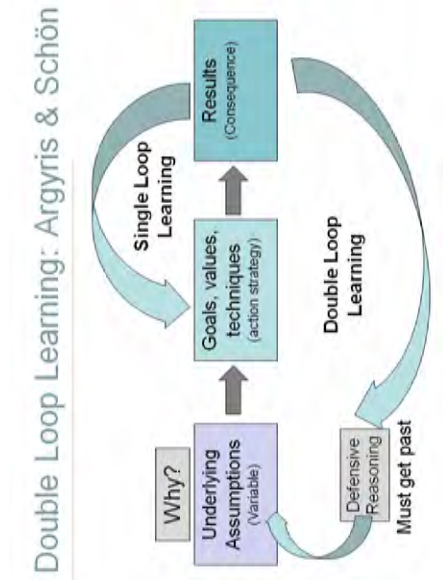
Double Loop Learning: Argyris & Schön

Why?

Underlying Assumptions (Variable)

Goals, values, techniques (action strategy)

Results (Consequence)

Single Loop Learning

Double Loop Learning

Defensive Reasoning

Must get past